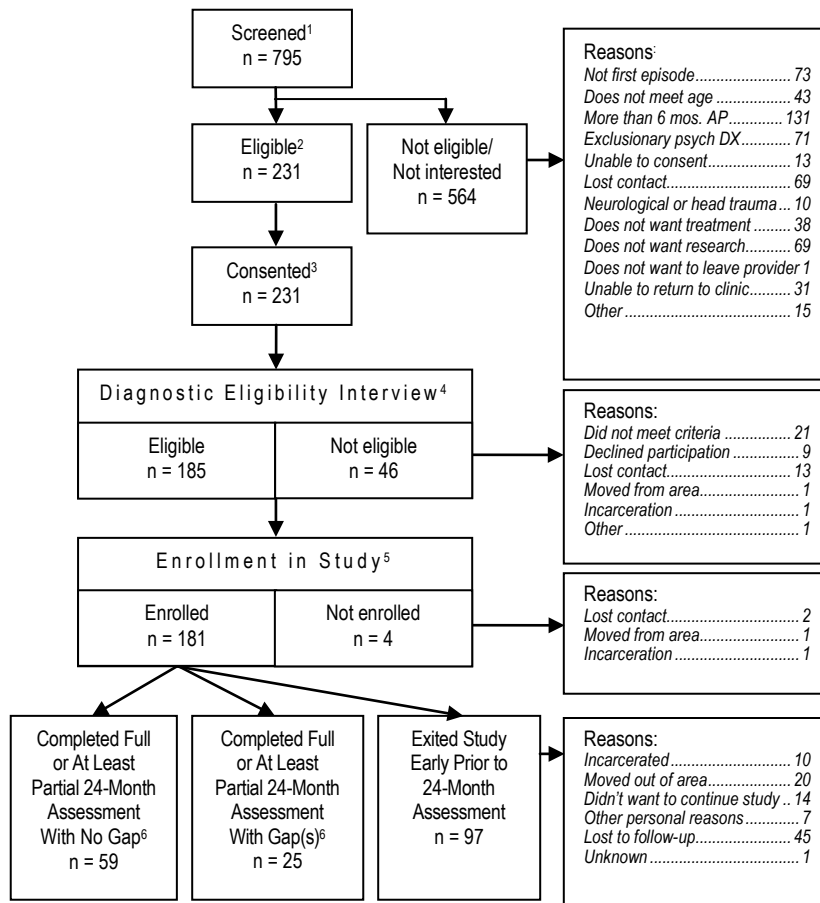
Screened$^1$
n = 795

Eligible$^2$
n = 231

Not eligible/
Not interested
n = 564

Reasons:
Not first episode........................ 73
Does not meet age .................... 43
More than 6 mos. AP............. 131
Exclusionary psych DX............ 71
Unable to consent..................... 13
Lost contact.............................. 69
Neurological or head trauma... 10
Does not want treatment ......... 38
Does not want research........... 69
Does not want to leave provider 1
Unable to return to clinic.......... 31
Other ........................................ 15

Consented$^3$
n = 231

Diagnostic Eligibility Interview$^4$

Eligible
n = 185

Not eligible
n = 46

Reasons:
Did not meet criteria ................ 21
Declined participation ................ 9
Lost contact.............................. 13
Moved from area......................... 1
Incarceration .............................. 1
Other .......................................... 1

Enrollment in Study$^5$

Enrolled
n = 181

Not enrolled
n = 4

Reasons:
Lost contact................................ 2
Moved from area......................... 1
Incarceration .............................. 1

Completed Full or At Least Partial 24-Month Assessment With No Gap$^6$
n = 59

Completed Full or At Least Partial 24-Month Assessment With Gap(s)$^6$
n = 25

Exited Study Early Prior to 24-Month Assessment
n = 97

Reasons:
Incarcerated.............................. 10
Moved out of area..................... 20
Didn't want to continue study .. 14
Other personal reasons ............. 7
Lost to follow-up....................... 45
Unknown ..................................... 1